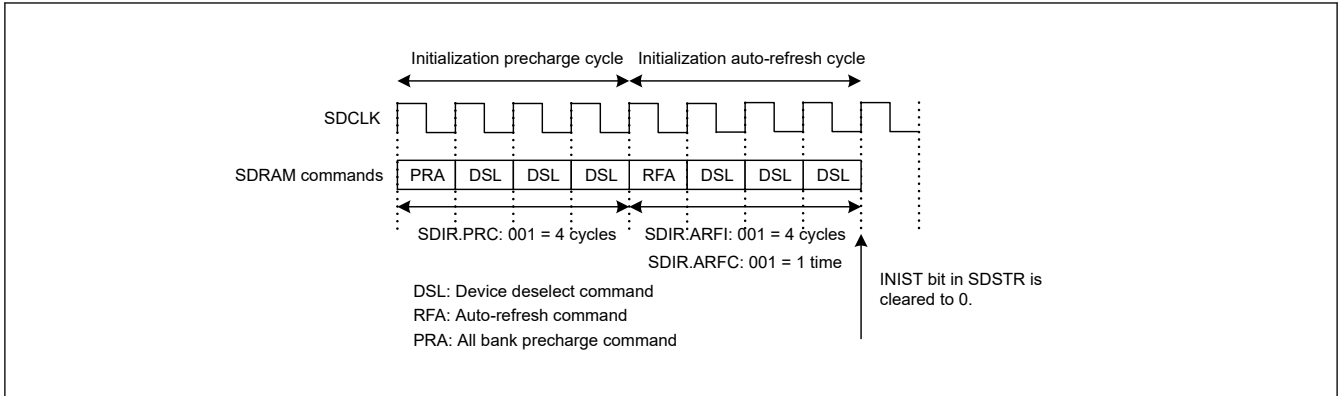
Initialization precharge cycle
Initialization auto-refresh cycle

SDCLK

SDRAM commands

| PRA | DSL | DSL | DSL | RFA | DSL | DSL | DSL |
|---|---|---|---|---|---|---|---|

SDIR.PRC: 001 = 4 cycles
SDIR.ARFI: 001 = 4 cycles
SDIR.ARFC: 001 = 1 time

INIST bit in SDSTR is cleared to 0.

DSL: Device deselect command
RFA: Auto-refresh command
PRA: All bank precharge command